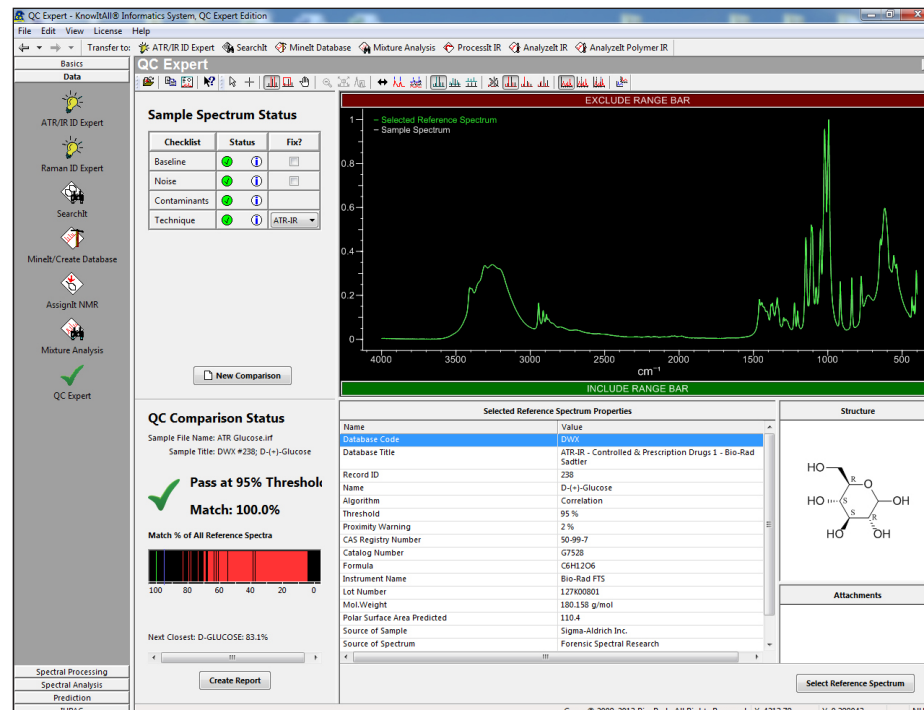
QC Expert - KnowItAll® Informatics System, QC Expert Edition
File Edit View License Help
Transfer to: ATR/IR ID Expert SearchIt MineIt Database Mixture Analysis ProcessIt IR AnalyzeIt IR AnalyzeIt Polymer IR

Basics
Data
ATR/IR ID Expert
Raman ID Expert
SearchIt
MineIt/Create Database
AssignIt NMR
Mixture Analysis
QC Expert

Spectral Processing
Spectral Analysis
Prediction

QC Expert

Sample Spectrum Status

| Checklist | Status | Fix? |
|---|---|---|
| Baseline | | |
| Noise | | |
| Contaminants | | |
| Technique | | ATR-IR |

New Comparison

QC Comparison Status
Sample File Name: ATR Glucose.irf
Sample Title: DWX #238; D-(+)-Glucose

Pass at 95% Threshol

Match: 100.0%

Match % of All Reference Spectra
100 80 60 40 20 0

Next Closest: D-GLUCOSE: 83.1%

Create Report

EXCLUDE RANGE BAR
– Selected Reference Spectrum
– Sample Spectrum
1
0.8
0.6
0.4
0.2
0
4000 3500 3000 2500 2000 1500 1000 500
cm⁻¹
INCLUDE RANGE BAR

Selected Reference Spectrum Properties

| Name | Value |
|---|---|
| Database Code | DWX |
| Database Title | ATR-IR - Controlled & Prescription Drugs 1 - Bio-Rad Sadtler |
| Record ID | 238 |
| Name | D-(+)-Glucose |
| Algorithm | Correlation |
| Threshold | 95 % |
| Proximity Warning | 2 % |
| CAS Registry Number | 50-99-7 |
| Catalog Number | G7528 |
| Formula | C6H12O6 |
| Instrument Name | Bio-Rad FTS |
| Lot Number | 127K00801 |
| Mol.Weight | 180.158 g/mol |
| Polar Surface Area Predicted | 110.4 |
| Source of Sample | Sigma-Aldrich Inc. |
| Source of Spectrum | Forensic Spectral Research |

Structure
HO R O HO S S R OH HO OH

Attachments

Select Reference Spectrum